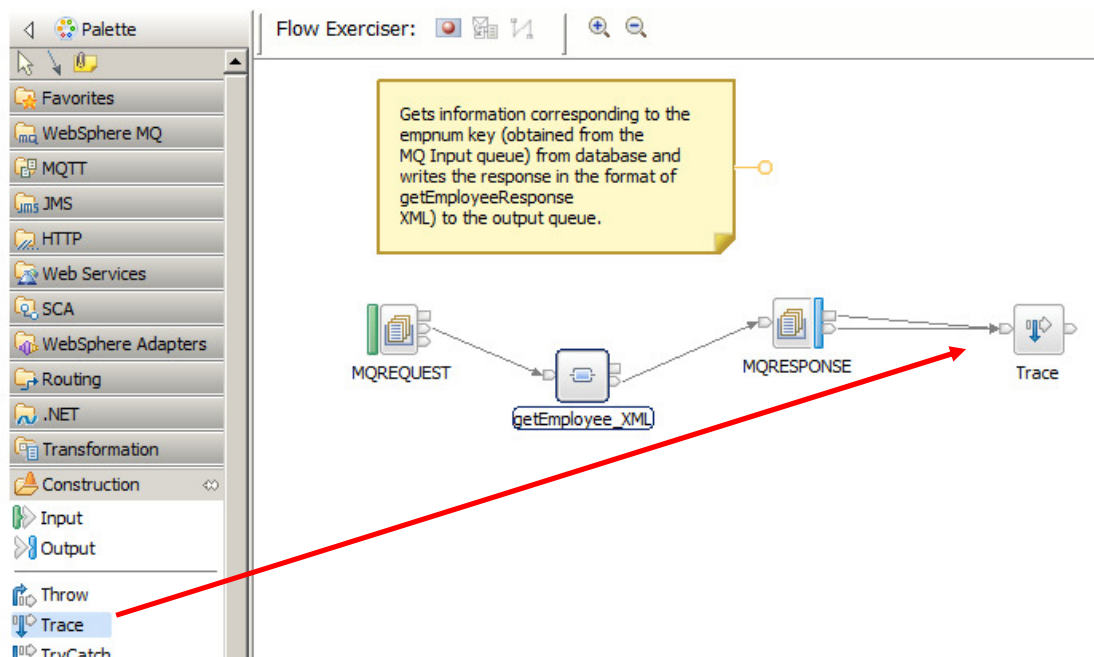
Palette

Favorites
WebSphere MQ
MQTT
JMS
HTTP
Web Services
SCA
WebSphere Adapters
Routing
.NET
Transformation
Construction
Input
Output
Throw
Trace
TryCatch

Flow Exerciser:

Gets information corresponding to the empnum key (obtained from the MQ Input queue) from database and writes the response in the format of getEmployeeResponse XML) to the output queue.

MQREQUEST
getEmployee_XML
MQRESPONSE
Trace